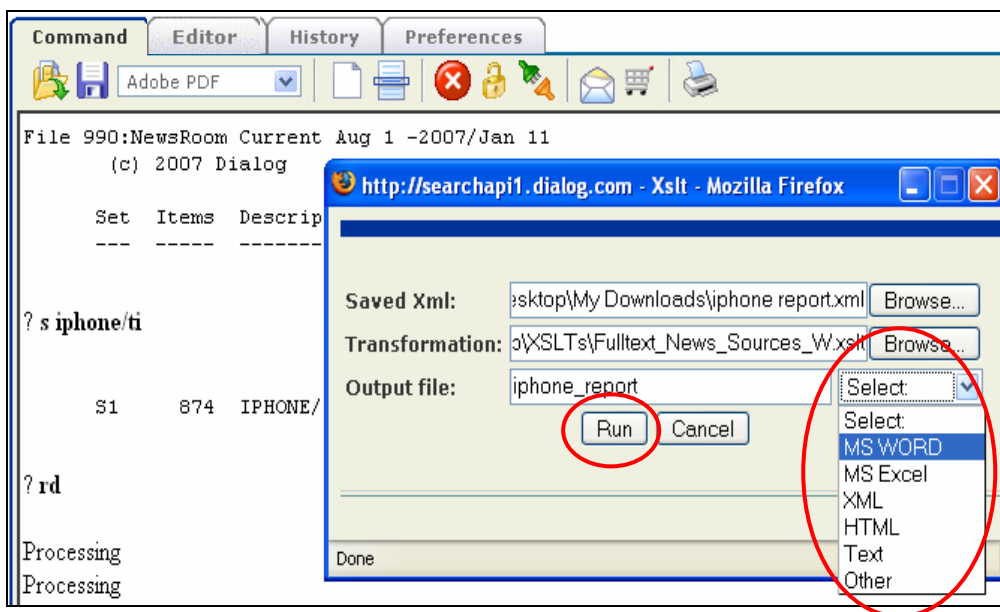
Command Editor History Preferences

Adobe PDF

File 990:NewsRoom Current Aug 1 -2007/Jan 11
(c) 2007 Dialog

Set Items Descrip
--- ----- -------

? s iphone/ti

S1 874 IPHONE/

? rd

Processing
Processing

http://searchapi1.dialog.com - Xslt - Mozilla Firefox

Saved Xml: esktop\My Downloads\iphone report.xml Browse...
Transformation: o\XSLTs\Fulltext_News_Sources_W.xslt Browse...
Output file: iphone_report Select:

Select:
MS WORD
MS Excel
XML
HTML
Text
Other

Run Cancel

Done